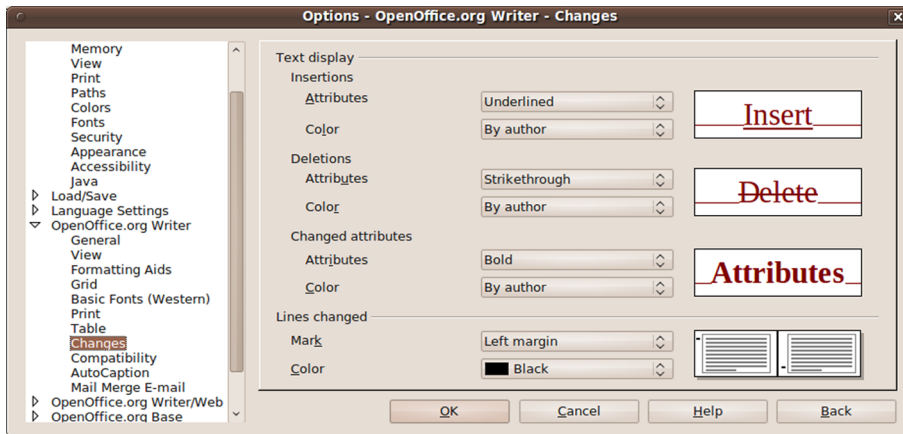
Options - OpenOffice.org Writer - Changes

Memory
View
Print
Paths
Colors
Fonts
Security
Appearance
Accessibility
Java
Load/Save
Language Settings
OpenOffice.org Writer
General
View
Formatting Aids
Grid
Basic Fonts (Western)
Print
Table
Changes
Compatibility
AutoCaption
Mail Merge E-mail
OpenOffice.org Writer/Web
OpenOffice.org Base

Text display
Insertions
Attributes
Underlined
Insert
Color
By author
Deletions
Attributes
Strikethrough
Delete
Color
By author
Changed attributes
Attributes
Bold
Attributes
Color
By author
Lines changed
Mark
Left margin
Color
Black

OK
Cancel
Help
Back